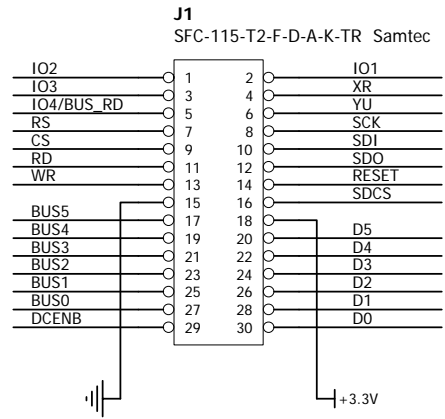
J1
SFC-115-T2-F-D-A-K-TR Samtec

IO2 1 2 IO1
IO3 3 4 XR
IO4/BUS_RD 5 6 YU
RS 7 8 SCK
CS 9 10 SDI
RD 11 12 SDO
WR 13 14 RESET
15 16 SDCS
BUS5 17 18
BUS4 19 20 D5
BUS3 21 22 D4
BUS2 23 24 D3
BUS1 25 26 D2
BUS0 27 28 D1
DCENB 29 30 D0

+3.3V